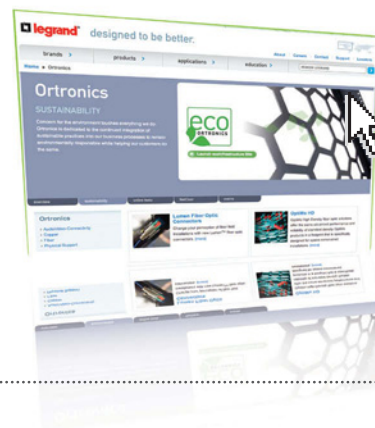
legrand designed to be better.

brands > products > applications > education >

About Careers Contact Support Location

Home > Ortronics

Ortronics

SUSTAINABILITY

eco ORTRONICS

Ortronics

Lumen Fiber Optic Connectors

Optilly HD

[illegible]